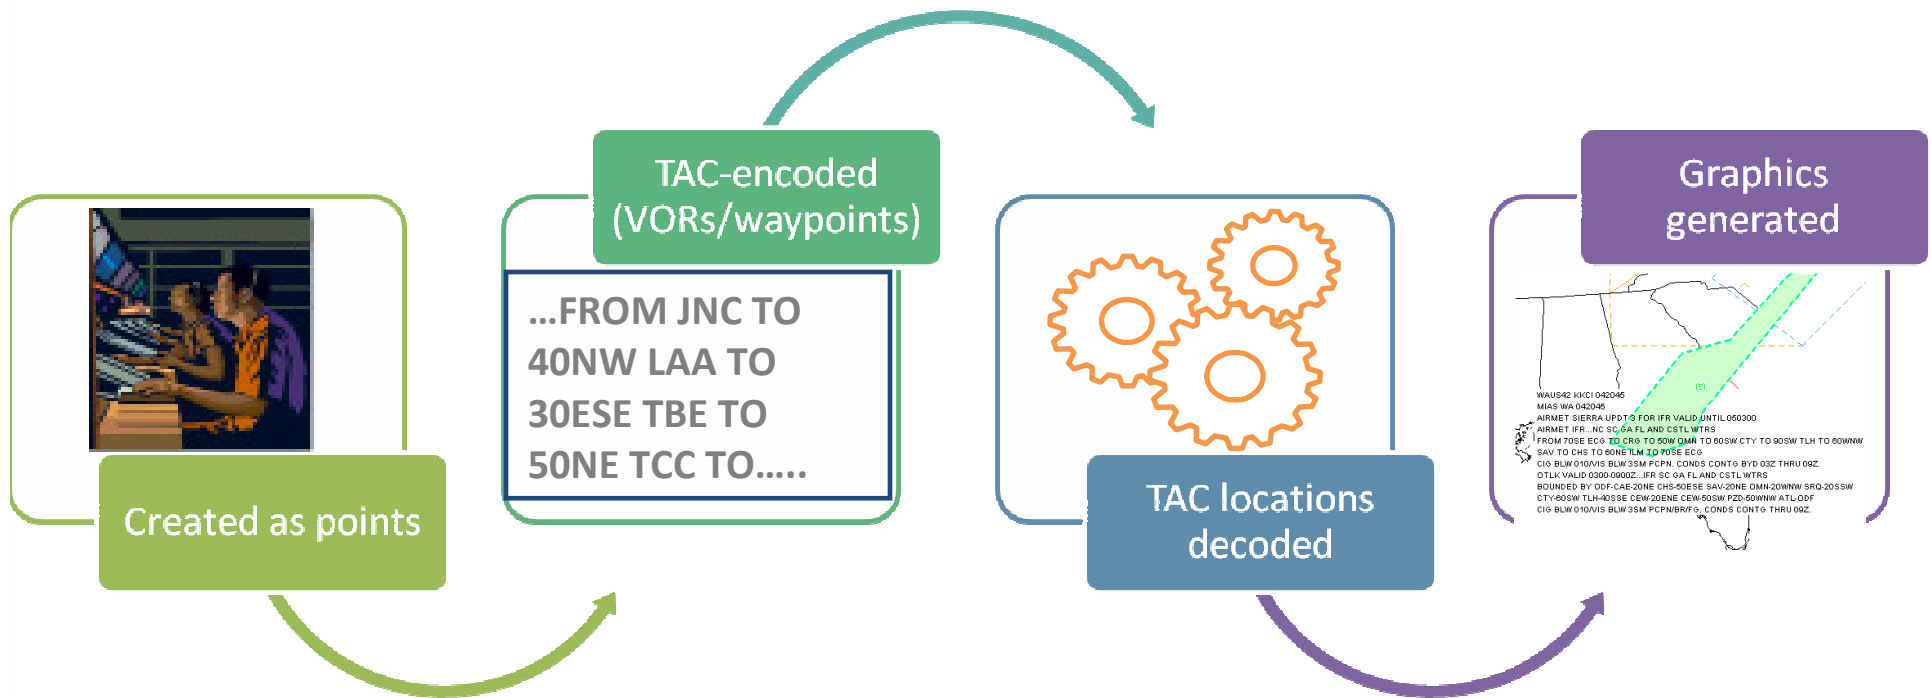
Created as points

TAC-encoded (VORs/waypoints)

…FROM JNC TO
40NW LAA TO
30ESE TBE TO
50NE TCC TO…..

TAC locations decoded

Graphics generated

WAUS42 KKCI 042045
MIAS WA 042045
AIRMET SIERRA UPDT 3 FOR IFR VALID UNTIL 050300
AIRMET IFR...NC SC GA FL AND CSTL WTRS
FROM 70SE ECG TO CRG TO 50W OMN TO 60SW CTY TO 90SW TLH TO 60WNW SAV TO CHS TO 60NE ILM TO 70SE ECG
CIG BLW 010/VIS BLW 3SM PCPN. CONDS CONTG BYD 03Z THRU 09Z.
OTLK VALID 0300-0900Z...IFR SC GA FL AND CSTL WTRS
BOUNDED BY ODF-CAE-20NE CHS-50ESE SAV-20NE OMN-20WNW SRQ-20SSW CTY-60SW TLH-40SSE CEW-20ENE CEW-50SW PZD-50WNW ATL-ODF
CIG BLW 010/VIS BLW 3SM PCPN/BR/FG. CONDS CONTG THRU 09Z.